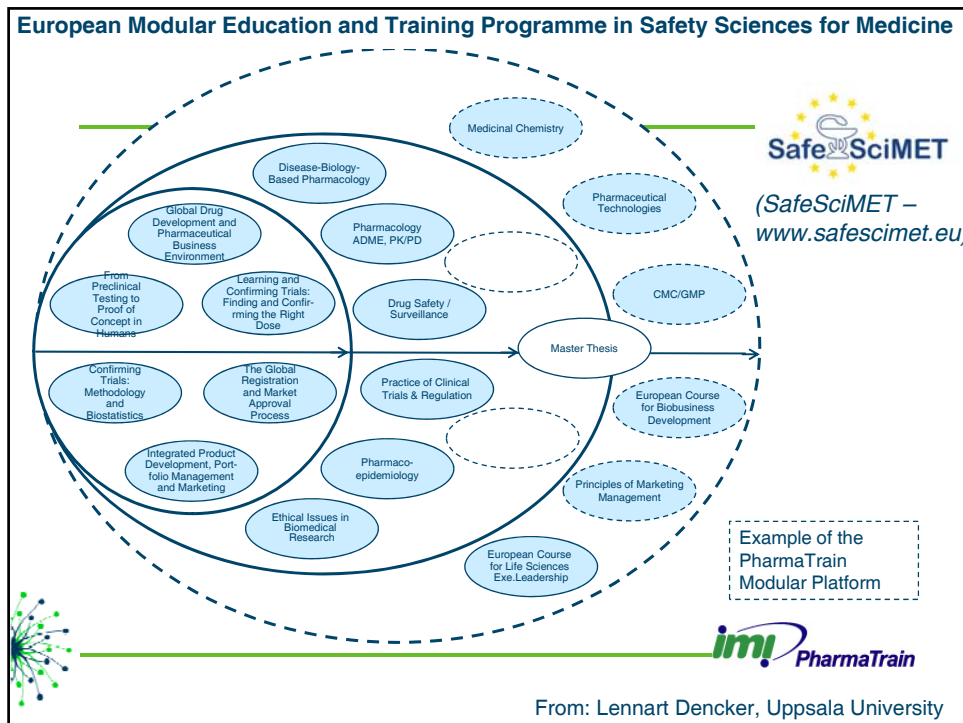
European Modular Education and Training Programme in Safety Sciences for Medicine

Medicinal Chemistry

SafeSciMET

(SafeSciMET – www.safescimet.eu)

Disease-Biology-Based Pharmacology

Pharmaceutical Technologies

Global Drug Development and Pharmaceutical Business Environment

Pharmacology ADME, PK/PD

From Preclinical Testing to Proof of Concept in Humans

Learning and Confirming Trials: Finding and Confirming the Right Dose

Drug Safety / Surveillance

CMC/GMP

Master Thesis

Confirming Trials: Methodology and Biostatistics

The Global Registration and Market Approval Process

Practice of Clinical Trials & Regulation

European Course for Biobusiness Development

Integrated Product Development, Portfolio Management and Marketing

Pharmacoepidemiology

Principles of Marketing Management

Ethical Issues in Biomedical Research

Example of the PharmaTrain Modular Platform

European Course for Life Sciences Exe.Leadership

imi PharmaTrain

From: Lennart Dencker, Uppsala University